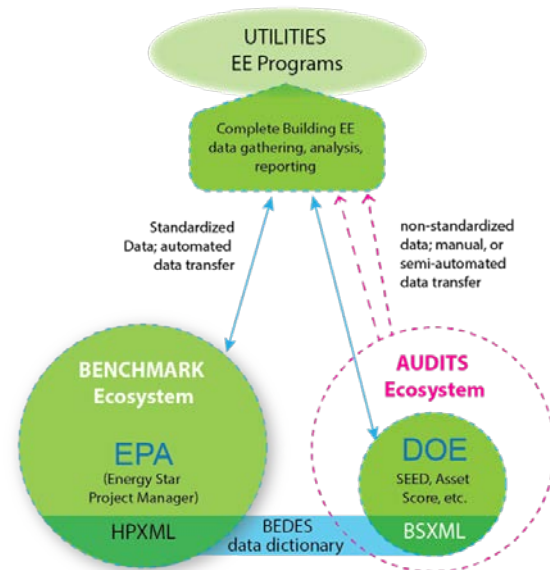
UTILITIES
EE Programs

Complete Building EE data gathering, analysis, reporting

Standardized Data; automated data transfer

non-standardized data; manual, or semi-automated data transfer

BENCHMARK Ecosystem

EPA
(Energy Star Project Manager)

HPXML

AUDITS Ecosystem

DOE
SEED, Asset Score, etc.

BSXML

BEDES data dictionary